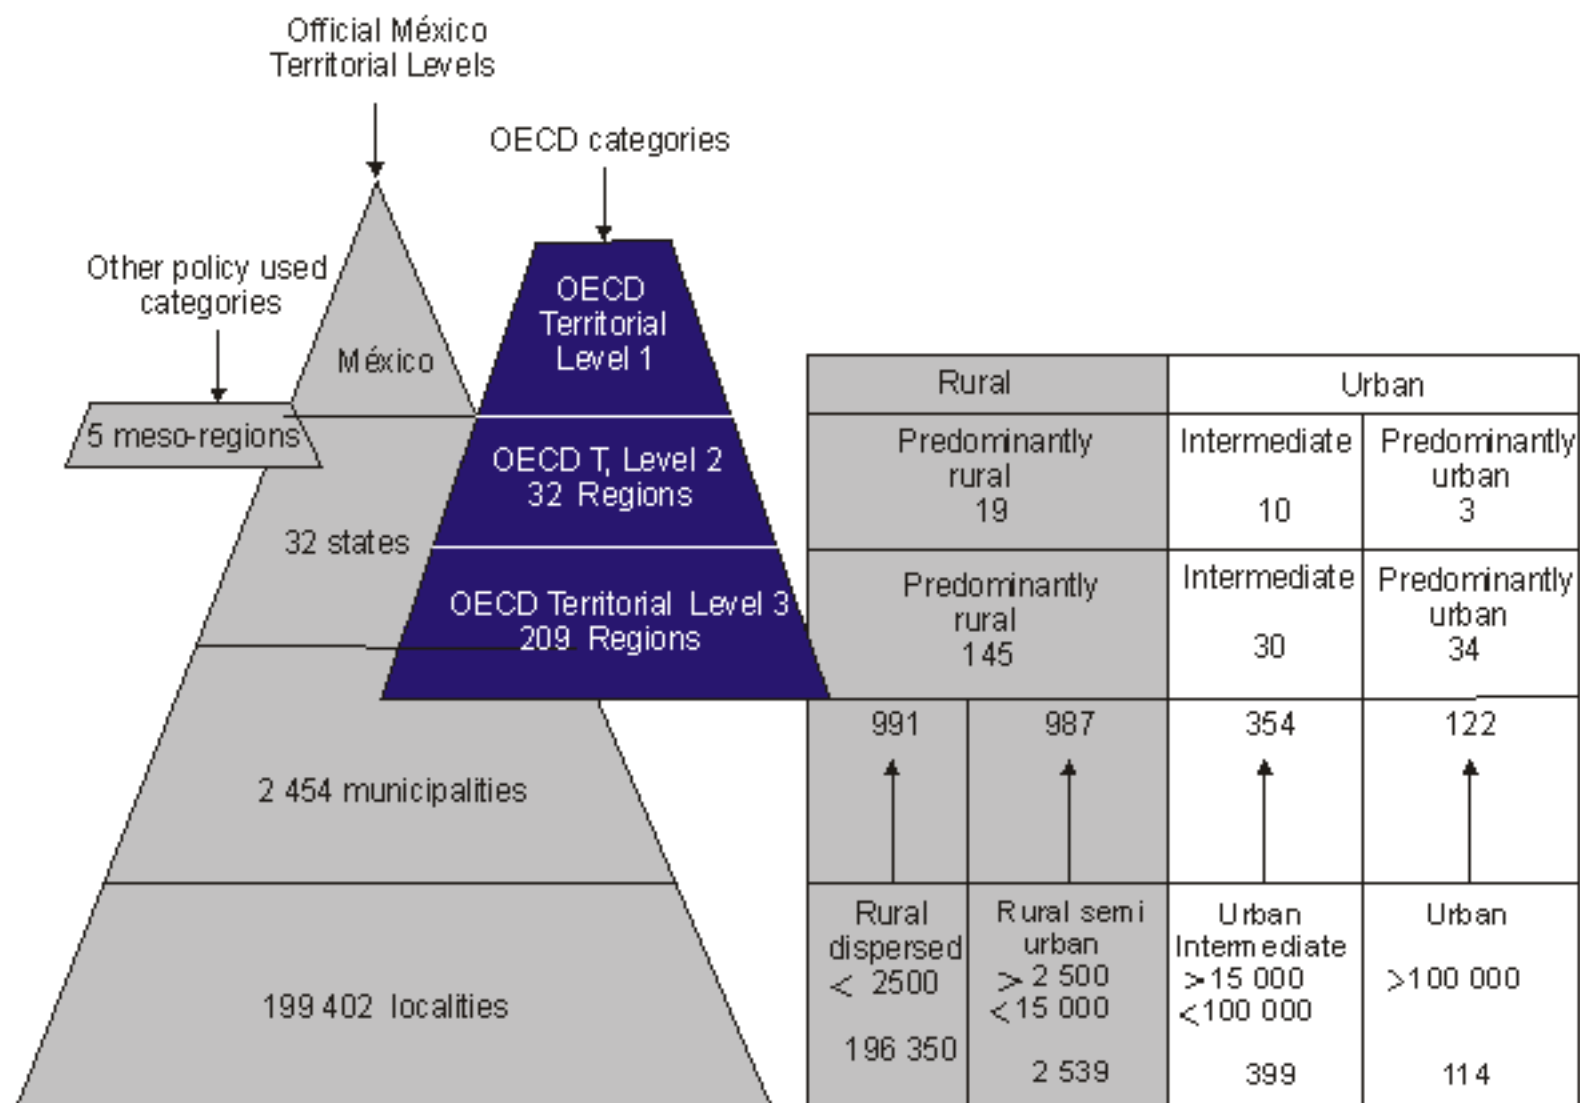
Official México Territorial Levels

OECD categories

Other policy used categories

México

5 meso-regions

32 states

2 454 municipalities

199 402 localities

OECD Territorial Level 1

OECD T, Level 2
32 Regions

OECD Territorial Level 3
209 Regions

| Rural | | Urban | |
|---|---|---|---|
| Predominantly rural 19 | | Intermediate 10 | Predominantly urban 3 |
| Predominantly rural 145 | | Intermediate 30 | Predominantly urban 34 |
| 991 | 987 | 354 | 122 |
| Rural dispersed $<$ 2500 196 350 | Rural semi urban $>$ 2 500 $<$ 15 000 2 539 | Urban Intermediate $>$15 000 $<$100 000 399 | Urban $>$100 000 114 |